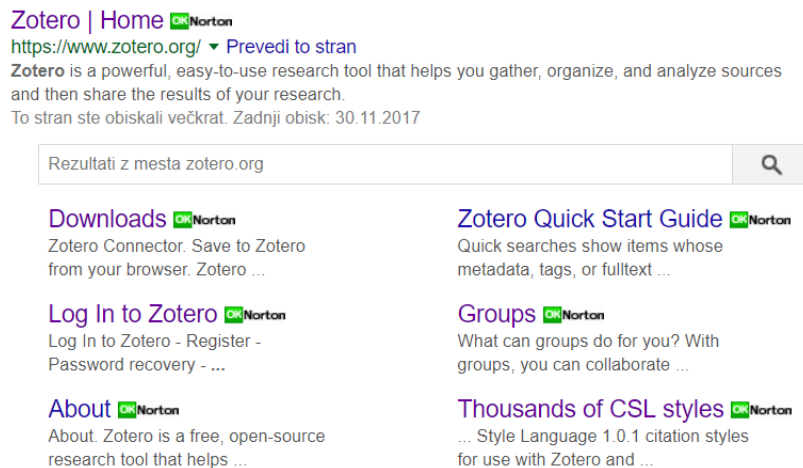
Zotero | Home OK Norton
https://www.zotero.org/ ▾ Prevedi to stran
**Zotero** is a powerful, easy-to-use research tool that helps you gather, organize, and analyze sources and then share the results of your research.
To stran ste obiskali večkrat. Zadnji obisk: 30.11.2017

Rezultati z mesta zotero.org

Downloads OK Norton
Zotero Connector. Save to Zotero from your browser. Zotero ...

Log In to Zotero OK Norton
Log In to Zotero - Register - Password recovery - ...

About OK Norton
About. Zotero is a free, open-source research tool that helps ...

Zotero Quick Start Guide OK Norton
Quick searches show items whose metadata, tags, or fulltext ...

Groups OK Norton
What can groups do for you? With groups, you can collaborate ...

Thousands of CSL styles OK Norton
... Style Language 1.0.1 citation styles for use with Zotero and ...